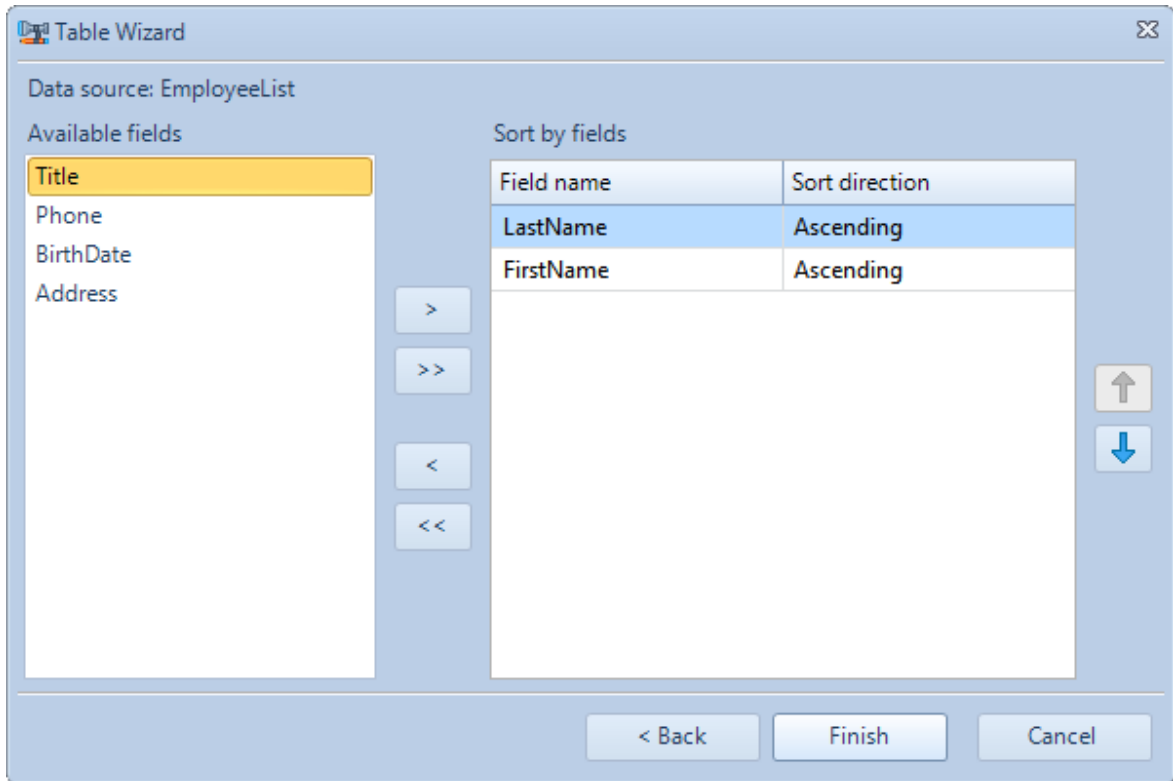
Table Wizard

Data source: EmployeeList

Available fields

Title
Phone
BirthDate
Address

>
>>
<
<<

Sort by fields

| Field name | Sort direction |
|---|---|
| LastName | Ascending |
| FirstName | Ascending |

< Back
Finish
Cancel